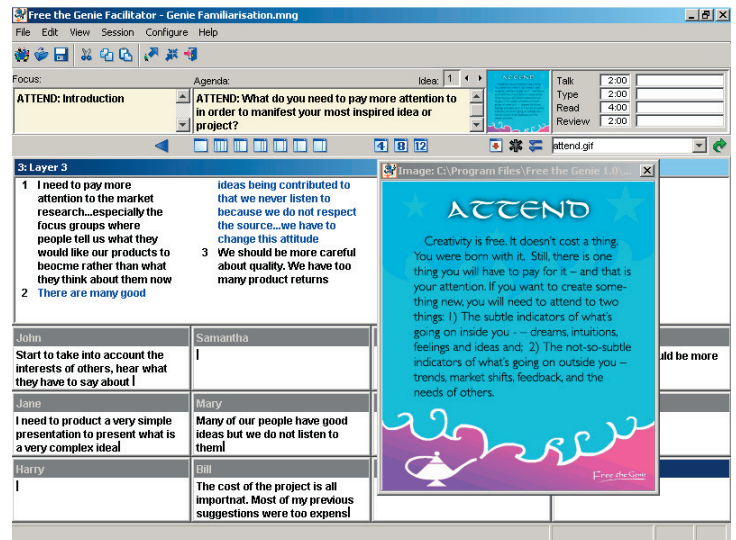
Free the Genie Facilitator - Genie Familiarisation.mng

File Edit View Session Configure Help

Focus:
ATTEND: Introduction

Agenda:
ATTEND: What do you need to pay more attention to in order to manifest your most inspired idea or project?

Idea: 1

ATTEND

| Talk | 2:00 |
|---|---|
| Type | 2:00 |
| Read | 4:00 |
| Review | 2:00 |

4 8 12

attend.gif

3: Layer 3

1 I need to pay more attention to the market research...especially the focus groups where people tell us what they would like our products to beocme rather than what they think about them now
2 There are many good ideas being contributed to that we never listen to because we do not respect the source...we have to change this attitude
3 We should be more careful about quality. We have too many product returns

Image: C:\Program Files\Free the Genie 1.0\...

ATTEND

Creativity is free. It doesn't cost a thing. You were born with it. Still, there is one thing you will have to pay for it – and that is your attention. If you want to create something new, you will need to attend to two things: 1) The subtle indicators of what's going on inside you - – dreams, intuitions, feelings and ideas and; 2) The not-so-subtle indicators of what's going on outside you – trends, market shifts, feedback, and the needs of others.

Free the Genie

John
Start to take into account the interests of others, hear what they have to say about

Samantha

uld be more

Jane
I need to product a very simple presentation to present what is a very complex idea

Mary
Many of our people have good ideas but we do not listen to them

Harry

Bill
The cost of the project is all importnat. Most of my previous suggestions were too expens